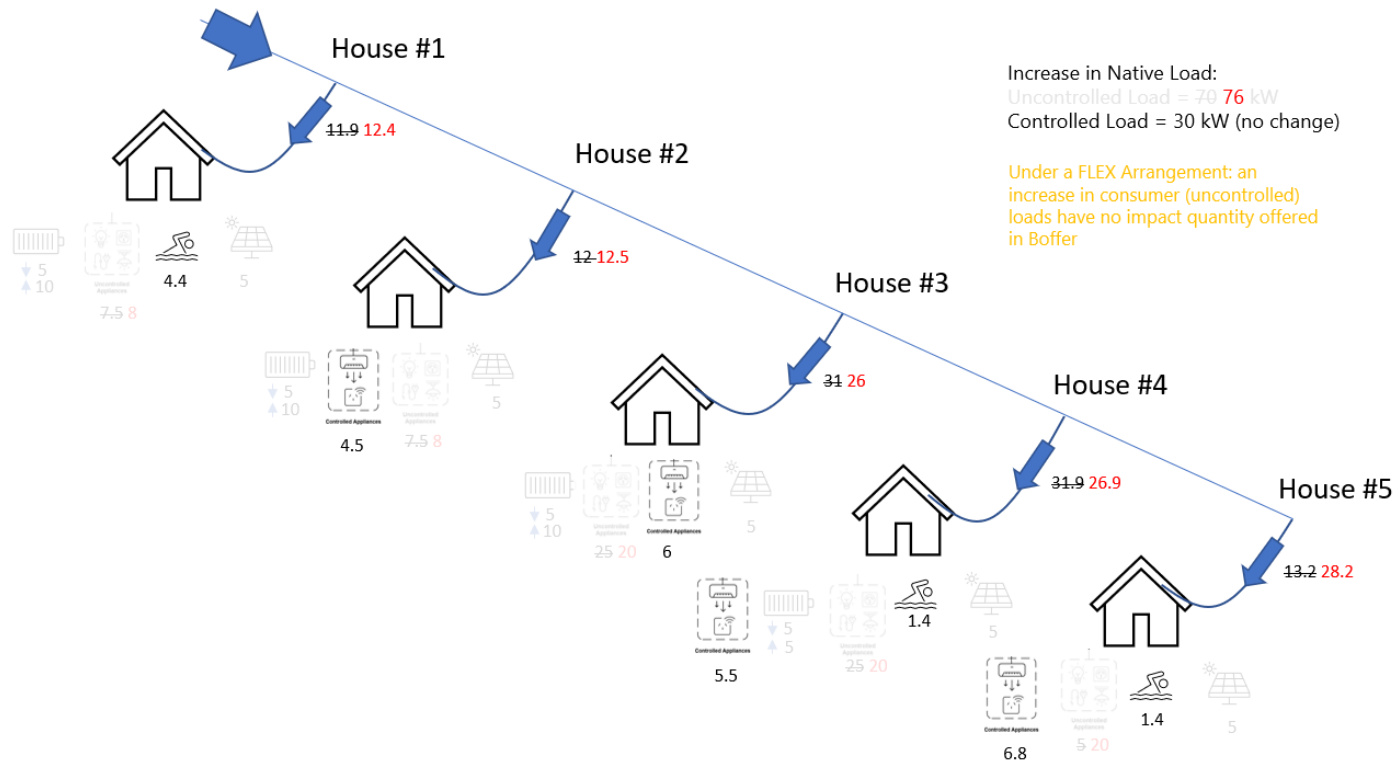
House #1

Increase in Native Load:
Uncontrolled Load = 70 76 kW
Controlled Load = 30 kW (no change)

Under a FLEX Arrangement: an increase in consumer (uncontrolled) loads have no impact quantity offered in Boffer

11.9 12.4

5
10
Uncontrolled Appliances
4.4
5
7.5 8

House #2

12 12.5

5
10
Controlled Appliances
Uncontrolled Appliances
5
4.5
7.5 8

House #3

31 26

5
10
Uncontrolled Appliances
Controlled Appliances
5
25 20
6

House #4

31.9 26.9

Controlled Appliances
5
5
Uncontrolled Appliances
1.4
5
5.5
25 20

House #5

13.2 28.2

Controlled Appliances
Uncontrolled Appliances
1.4
5
6.8
5 20